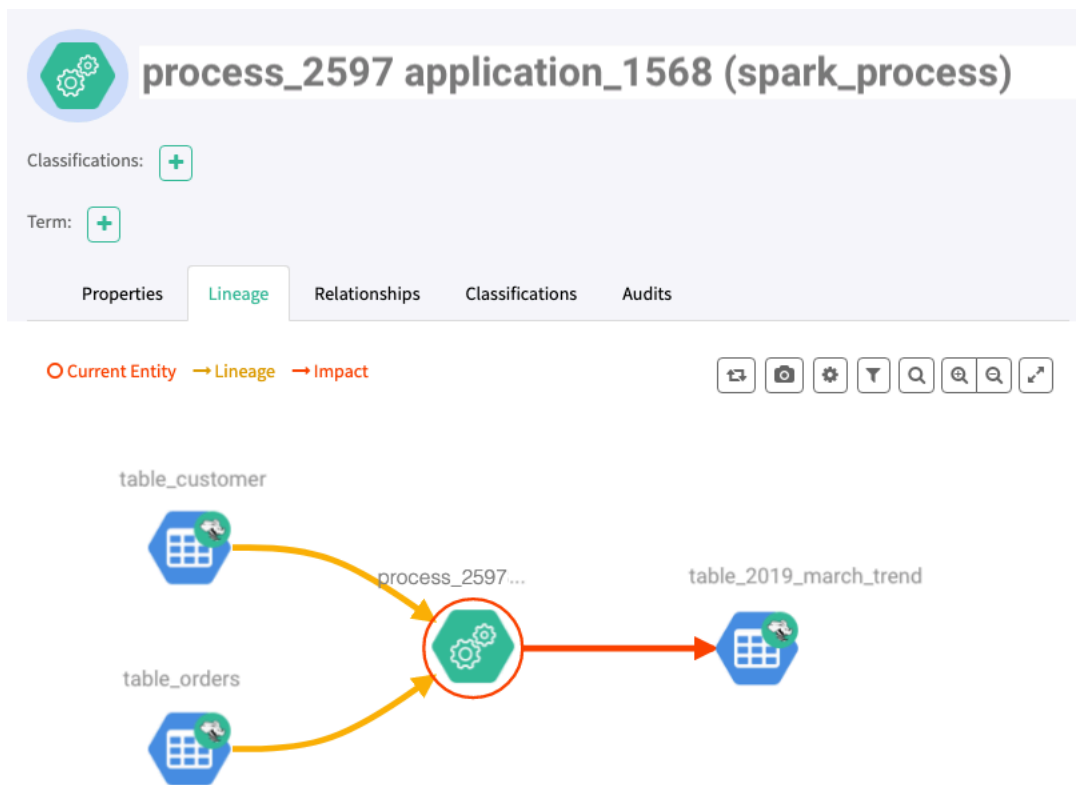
process_2597 application_1568 (spark_process)

Classifications: +

Term: +

Properties Lineage Relationships Classifications Audits

Current Entity → Lineage → Impact

table_customer

process_2597...

table_2019_march_trend

table_orders